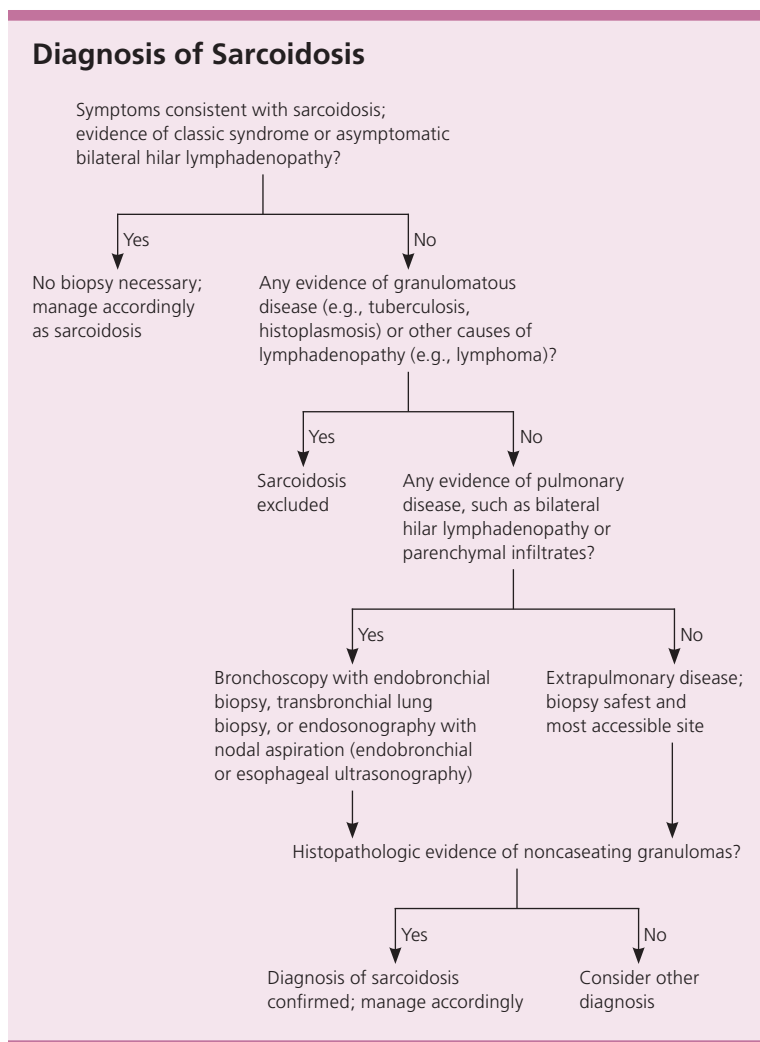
Diagnosis of Sarcoidosis

Symptoms consistent with sarcoidosis; evidence of classic syndrome or asymptomatic bilateral hilar lymphadenopathy?

Yes

No biopsy necessary; manage accordingly as sarcoidosis

No

Any evidence of granulomatous disease (e.g., tuberculosis, histoplasmosis) or other causes of lymphadenopathy (e.g., lymphoma)?

Yes

Sarcoidosis excluded

No

Any evidence of pulmonary disease, such as bilateral hilar lymphadenopathy or parenchymal infiltrates?

Yes

Bronchoscopy with endobronchial biopsy, transbronchial lung biopsy, or endosonography with nodal aspiration (endobronchial or esophageal ultrasonography)

No

Extrapulmonary disease; biopsy safest and most accessible site

Histopathologic evidence of noncaseating granulomas?

Yes

Diagnosis of sarcoidosis confirmed; manage accordingly

No

Consider other diagnosis